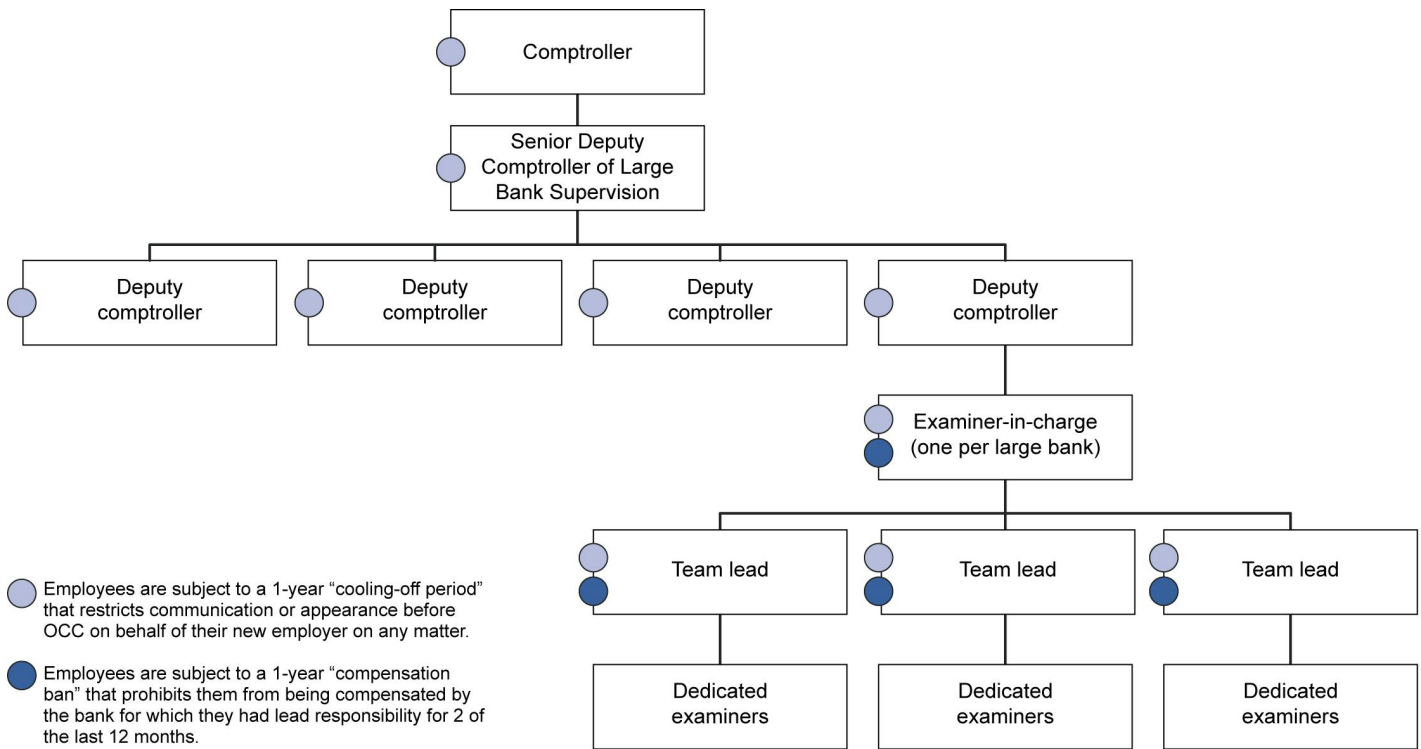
Comptroller

Senior Deputy Comptroller of Large Bank Supervision

Deputy comptroller

Deputy comptroller

Deputy comptroller

Deputy comptroller

Examiner-in-charge (one per large bank)

Team lead

Team lead

Team lead

Dedicated examiners

Dedicated examiners

Dedicated examiners

Employees are subject to a 1-year "cooling-off period" that restricts communication or appearance before OCC on behalf of their new employer on any matter.

Employees are subject to a 1-year "compensation ban" that prohibits them from being compensated by the bank for which they had lead responsibility for 2 of the last 12 months.